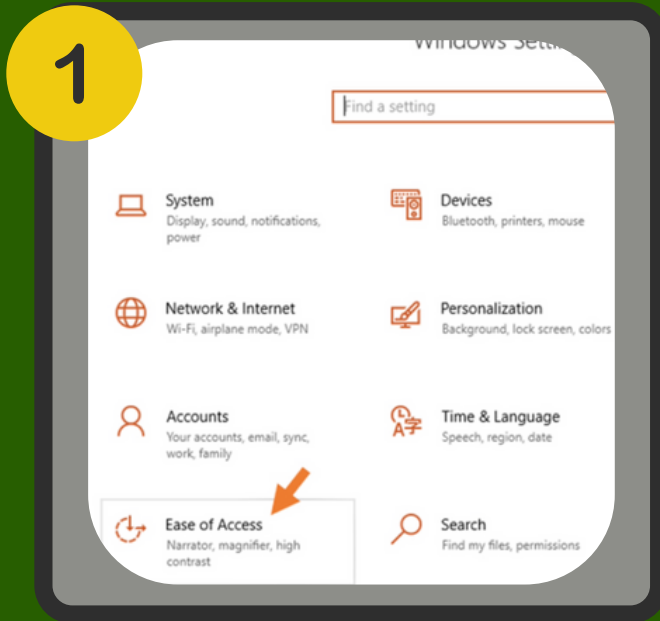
1

Windows Setti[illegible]

Find a setting

System
Display, sound, notifications, power

Devices
Bluetooth, printers, mouse

Network & Internet
Wi-Fi, airplane mode, VPN

Personalization
Background, lock screen, colors

Accounts
Your accounts, email, sync, work, family

Time & Language
Speech, region, date

Ease of Access
Narrator, magnifier, high contrast

Search
Find my files, permissions